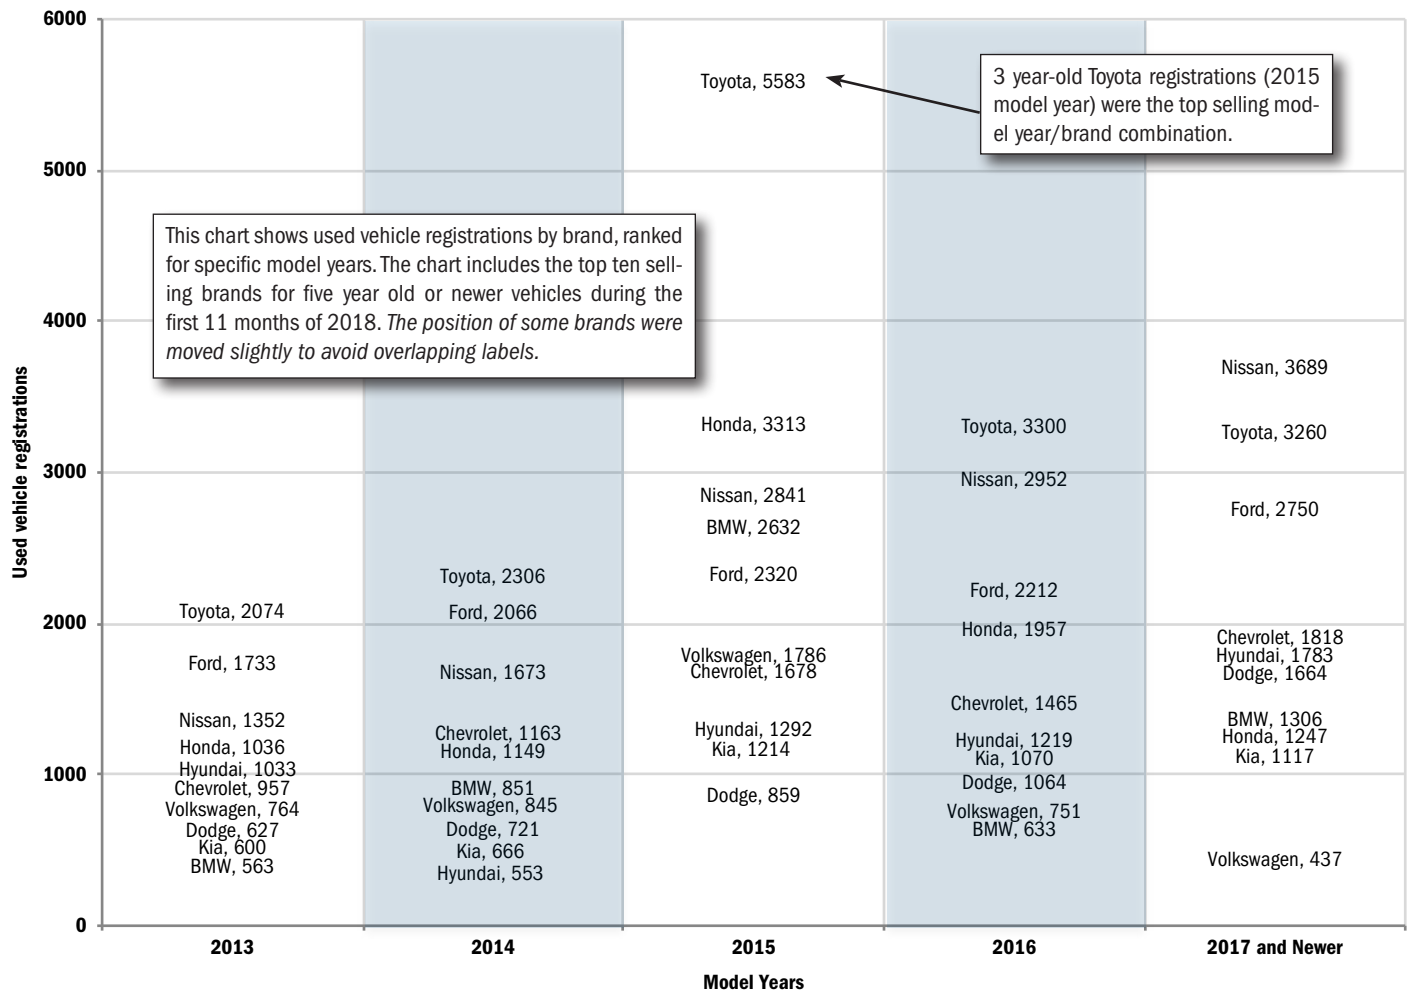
6000

5000

4000

3000

2000

1000

0

Used vehicle registrations

3 year-old Toyota registrations (2015 model year) were the top selling model year/brand combination.

Toyota, 5583

This chart shows used vehicle registrations by brand, ranked for specific model years. The chart includes the top ten selling brands for five year old or newer vehicles during the first 11 months of 2018. *The position of some brands were moved slightly to avoid overlapping labels.*

Toyota, 2074
Ford, 1733
Nissan, 1352
Honda, 1036
Hyundai, 1033
Chevrolet, 957
Volkswagen, 764
Dodge, 627
Kia, 600
BMW, 563

Toyota, 2306
Ford, 2066
Nissan, 1673
Chevrolet, 1163
Honda, 1149
BMW, 851
Volkswagen, 845
Dodge, 721
Kia, 666
Hyundai, 553

Honda, 3313
Nissan, 2841
BMW, 2632
Ford, 2320
Volkswagen, 1786
Chevrolet, 1678
Hyundai, 1292
Kia, 1214
Dodge, 859

Toyota, 3300
Nissan, 2952
Ford, 2212
Honda, 1957
Chevrolet, 1465
Hyundai, 1219
Kia, 1070
Dodge, 1064
Volkswagen, 751
BMW, 633

Nissan, 3689
Toyota, 3260
Ford, 2750
Chevrolet, 1818
Hyundai, 1783
Dodge, 1664
BMW, 1306
Honda, 1247
Kia, 1117
Volkswagen, 437

2013 2014 2015 2016 2017 and Newer

Model Years